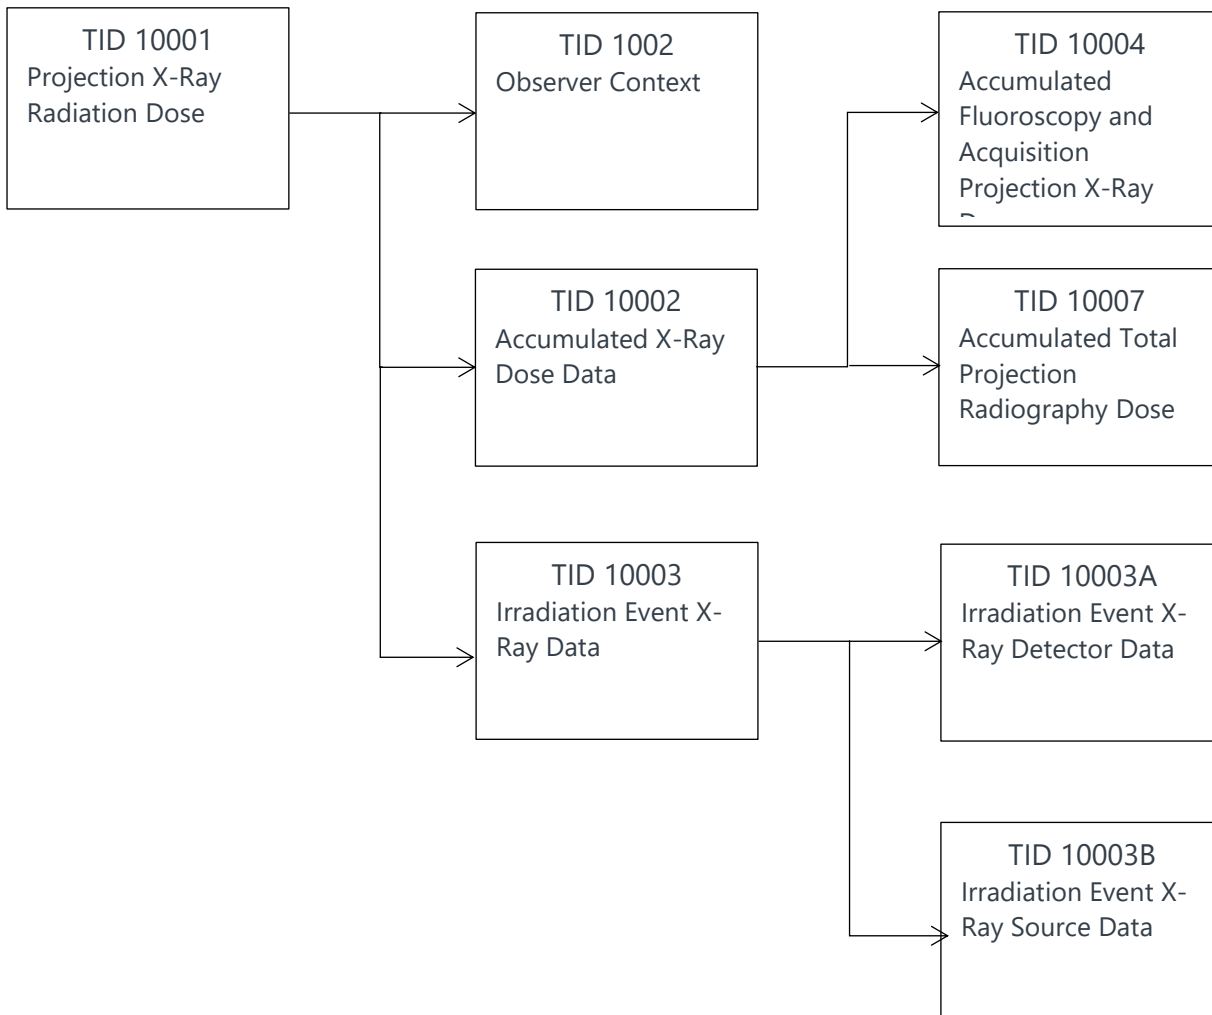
TID 10001
Projection X-Ray Radiation Dose

TID 1002
Observer Context

TID 10004
Accumulated Fluoroscopy and Acquisition Projection X-Ray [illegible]

TID 10002
Accumulated X-Ray Dose Data

TID 10007
Accumulated Total Projection Radiography Dose

TID 10003
Irradiation Event X-Ray Data

TID 10003A
Irradiation Event X-Ray Detector Data

TID 10003B
Irradiation Event X-Ray Source Data